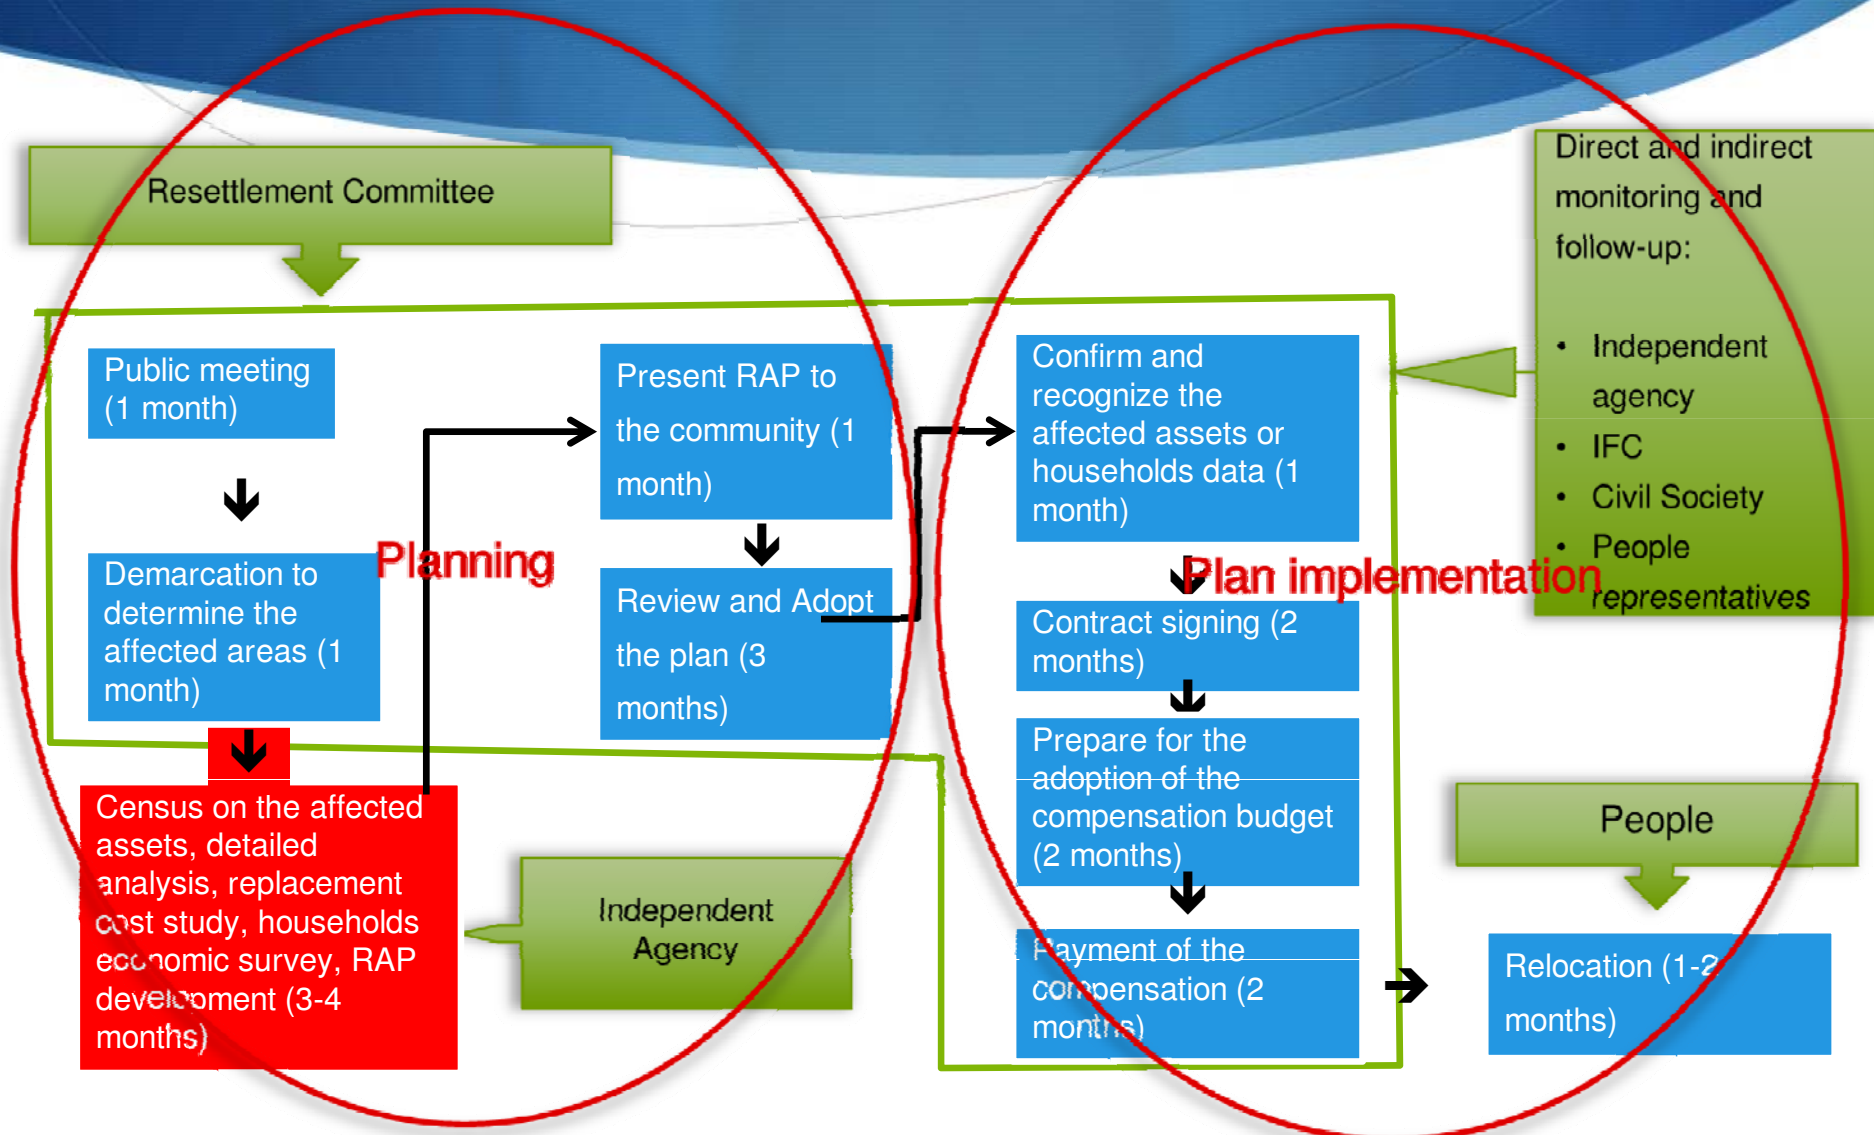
Resettlement Committee

Public meeting (1 month)

Demarcation to determine the affected areas (1 month)

Census on the affected assets, detailed analysis, replacement cost study, households economic survey, RAP development (3-4 months)

Planning

Present RAP to the community (1 month)

Review and Adopt the plan (3 months)

Independent Agency

Confirm and recognize the affected assets or households data (1 month)

Plan implementation

Contract signing (2 months)

Prepare for the adoption of the compensation budget (2 months)

Payment of the compensation (2 months)

Direct and indirect monitoring and follow-up:

- Independent agency
- IFC
- Civil Society
- People representatives

People

Relocation (1-2 months)